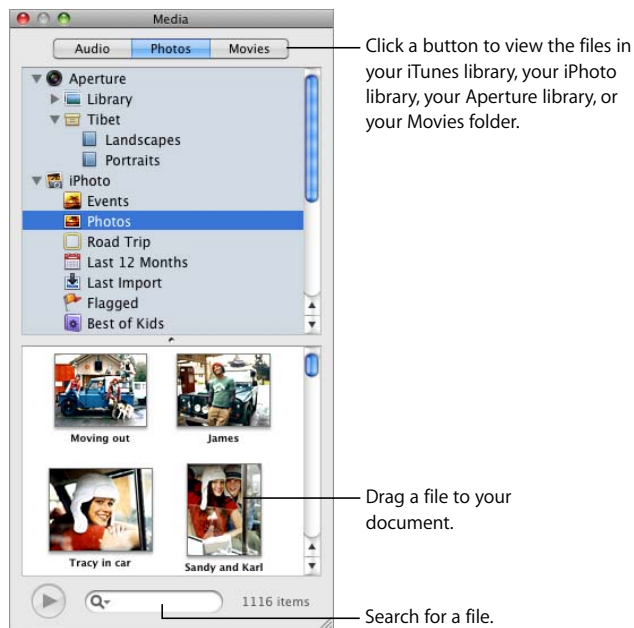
Media

Audio | Photos | Movies

Aperture
Library
Tibet
Landscapes
Portraits
iPhoto
Events
Photos
Road Trip
Last 12 Months
Last Import
Flagged
Best of Kids

Moving out
James
Tracy in car
Sandy and Karl

1116 items

Click a button to view the files in your iTunes library, your iPhoto library, your Aperture library, or your Movies folder.

Drag a file to your document.

Search for a file.